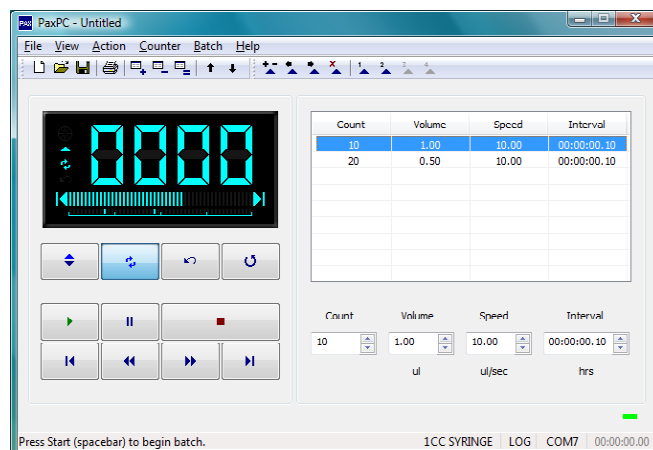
PaxPC - Untitled

File View Action Counter Batch Help

0000

| Count | Volume | Speed | Interval |
|---|---|---|---|
| 10 | 1.00 | 10.00 | 00:00:00.10 |
| 20 | 0.50 | 10.00 | 00:00:00.10 |

Count
10

Volume
1.00
ul

Speed
10.00
ul/sec

Interval
00:00:00.10
hrs

Press Start (spacebar) to begin batch.

1CC SYRINGE LOG COM7 00:00:00.00